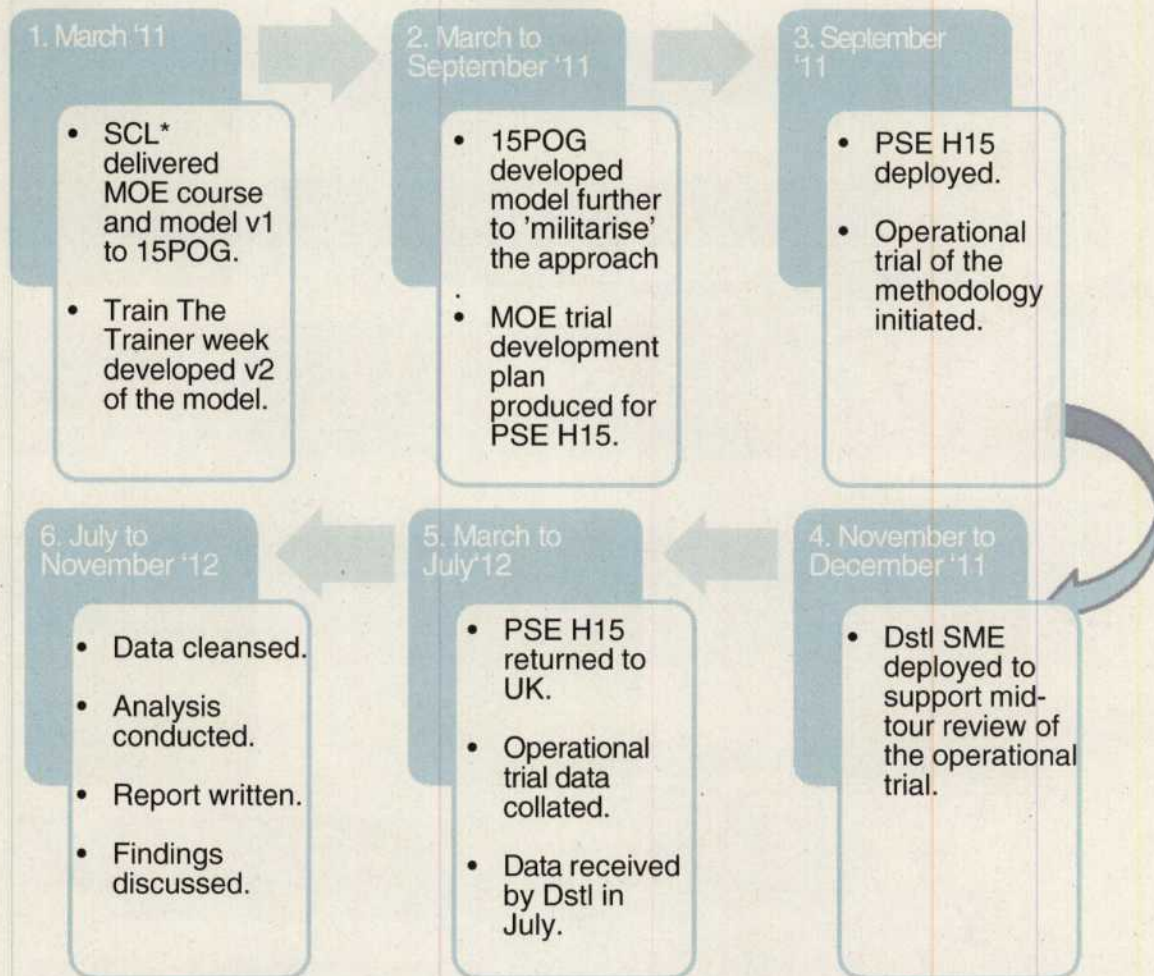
1. March '11

- SCL* delivered MOE course and model v1 to 15POG.
- Train The Trainer week developed v2 of the model.

2. March to September '11

- 15POG developed model further to 'militarise' the approach
.
- MOE trial development plan produced for PSE H15.

3. September '11

- PSE H15 deployed.
- Operational trial of the methodology initiated.

4. November to December '11

- Dstl SME deployed to support mid-tour review of the operational trial.

5. March to July'12

- PSE H15 returned to UK.
- Operational trial data collated.
- Data received by Dstl in July.

6. July to November '12

- Data cleansed.
- Analysis conducted.
- Report written.
- Findings discussed.